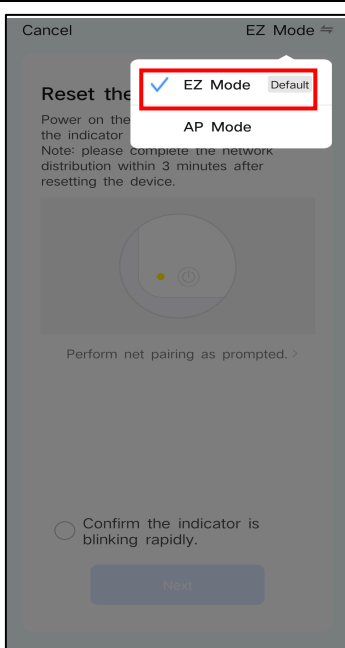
Cancel

EZ Mode ⇋

EZ Mode Default

AP Mode

Reset the

Power on the

the indicator

Note: please complete the network distribution within 3 minutes after resetting the device.

Perform net pairing as prompted. >

Confirm the indicator is blinking rapidly.

Next